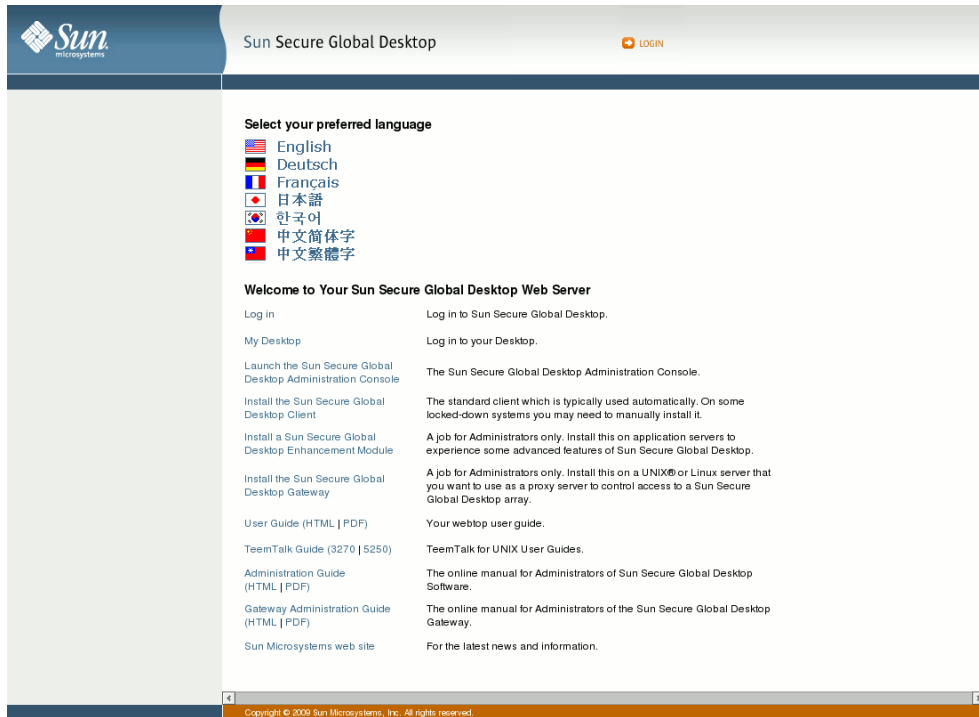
Sun microsystems

Sun Secure Global Desktop

LOGIN

Select your preferred language

English
Deutsch
Français
日本語
한국어
中文简体字
中文繁體字

Welcome to Your Sun Secure Global Desktop Web Server

| | |
|---|---|
| Log in | Log in to Sun Secure Global Desktop. |
| My Desktop | Log in to your Desktop. |
| Launch the Sun Secure Global Desktop Administration Console | The Sun Secure Global Desktop Administration Console. |
| Install the Sun Secure Global Desktop Client | The standard client which is typically used automatically. On some locked-down systems you may need to manually install it. |
| Install a Sun Secure Global Desktop Enhancement Module | A job for Administrators only. Install this on application servers to experience some advanced features of Sun Secure Global Desktop. |
| Install the Sun Secure Global Desktop Gateway | A job for Administrators only. Install this on a UNIX® or Linux server that you want to use as a proxy server to control access to a Sun Secure Global Desktop array. |
| User Guide (HTML \| PDF) | Your webtop user guide. |
| TeemTalk Guide (3270 \| 5250) | TeemTalk for UNIX User Guides. |
| Administration Guide (HTML \| PDF) | The online manual for Administrators of Sun Secure Global Desktop Software. |
| Gateway Administration Guide (HTML \| PDF) | The online manual for Administrators of the Sun Secure Global Desktop Gateway. |
| Sun Microsystems web site | For the latest news and information. |

Copyright © 2009 Sun Microsystems, Inc. All rights reserved.